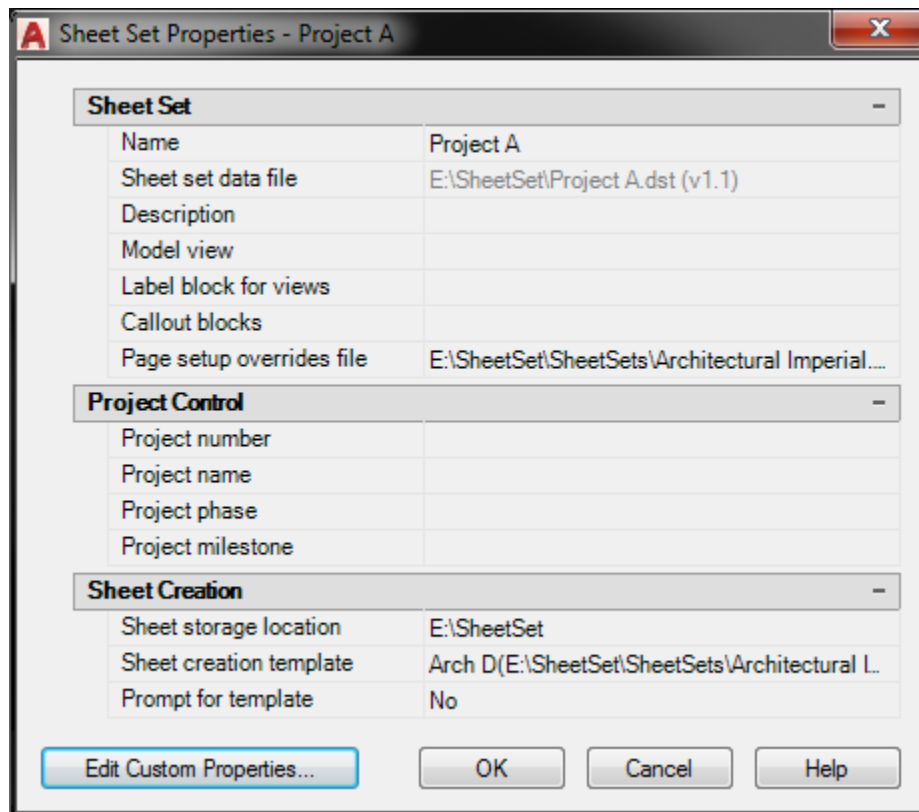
Sheet Set Properties - Project A

**Sheet Set**

| | |
|---|---|
| Name | Project A |
| Sheet set data file | E:\SheetSet\Project A.dst (v1.1) |
| Description | |
| Model view | |
| Label block for views | |
| Callout blocks | |
| Page setup overrides file | E:\SheetSet\SheetSets\Architectural Imperial.... |

**Project Control**

| | |
|---|---|
| Project number | |
| Project name | |
| Project phase | |
| Project milestone | |

**Sheet Creation**

| | |
|---|---|
| Sheet storage location | E:\SheetSet |
| Sheet creation template | Arch D(E:\SheetSet\SheetSets\Architectural I... |
| Prompt for template | No |

Edit Custom Properties... | OK | Cancel | Help